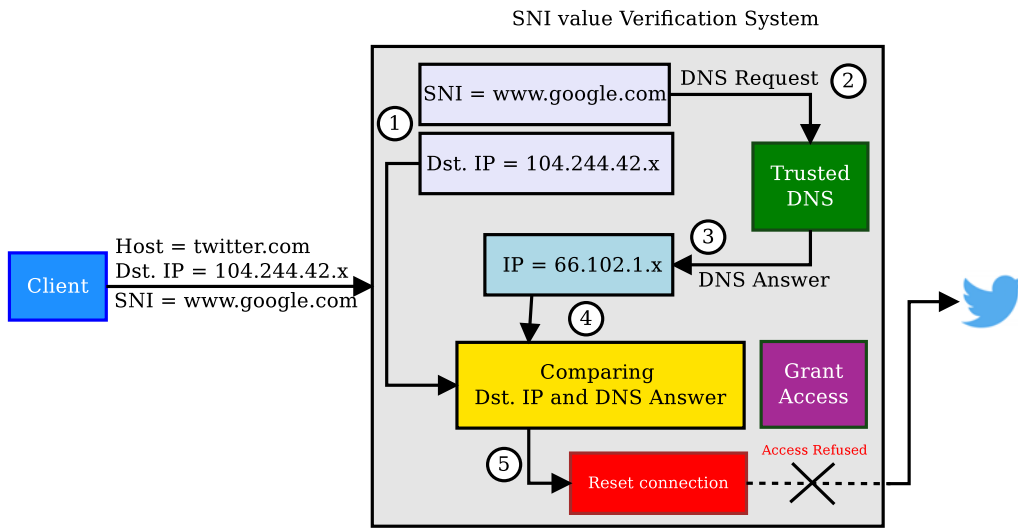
SNI value Verification System

Client

Host = twitter.com
Dst. IP = 104.244.42.x
SNI = www.google.com

SNI = www.google.com

DNS Request

2

1

Dst. IP = 104.244.42.x

Trusted DNS

3

IP = 66.102.1.x

DNS Answer

4

Comparing
Dst. IP and DNS Answer

Grant Access

Access Refused

5

Reset connection